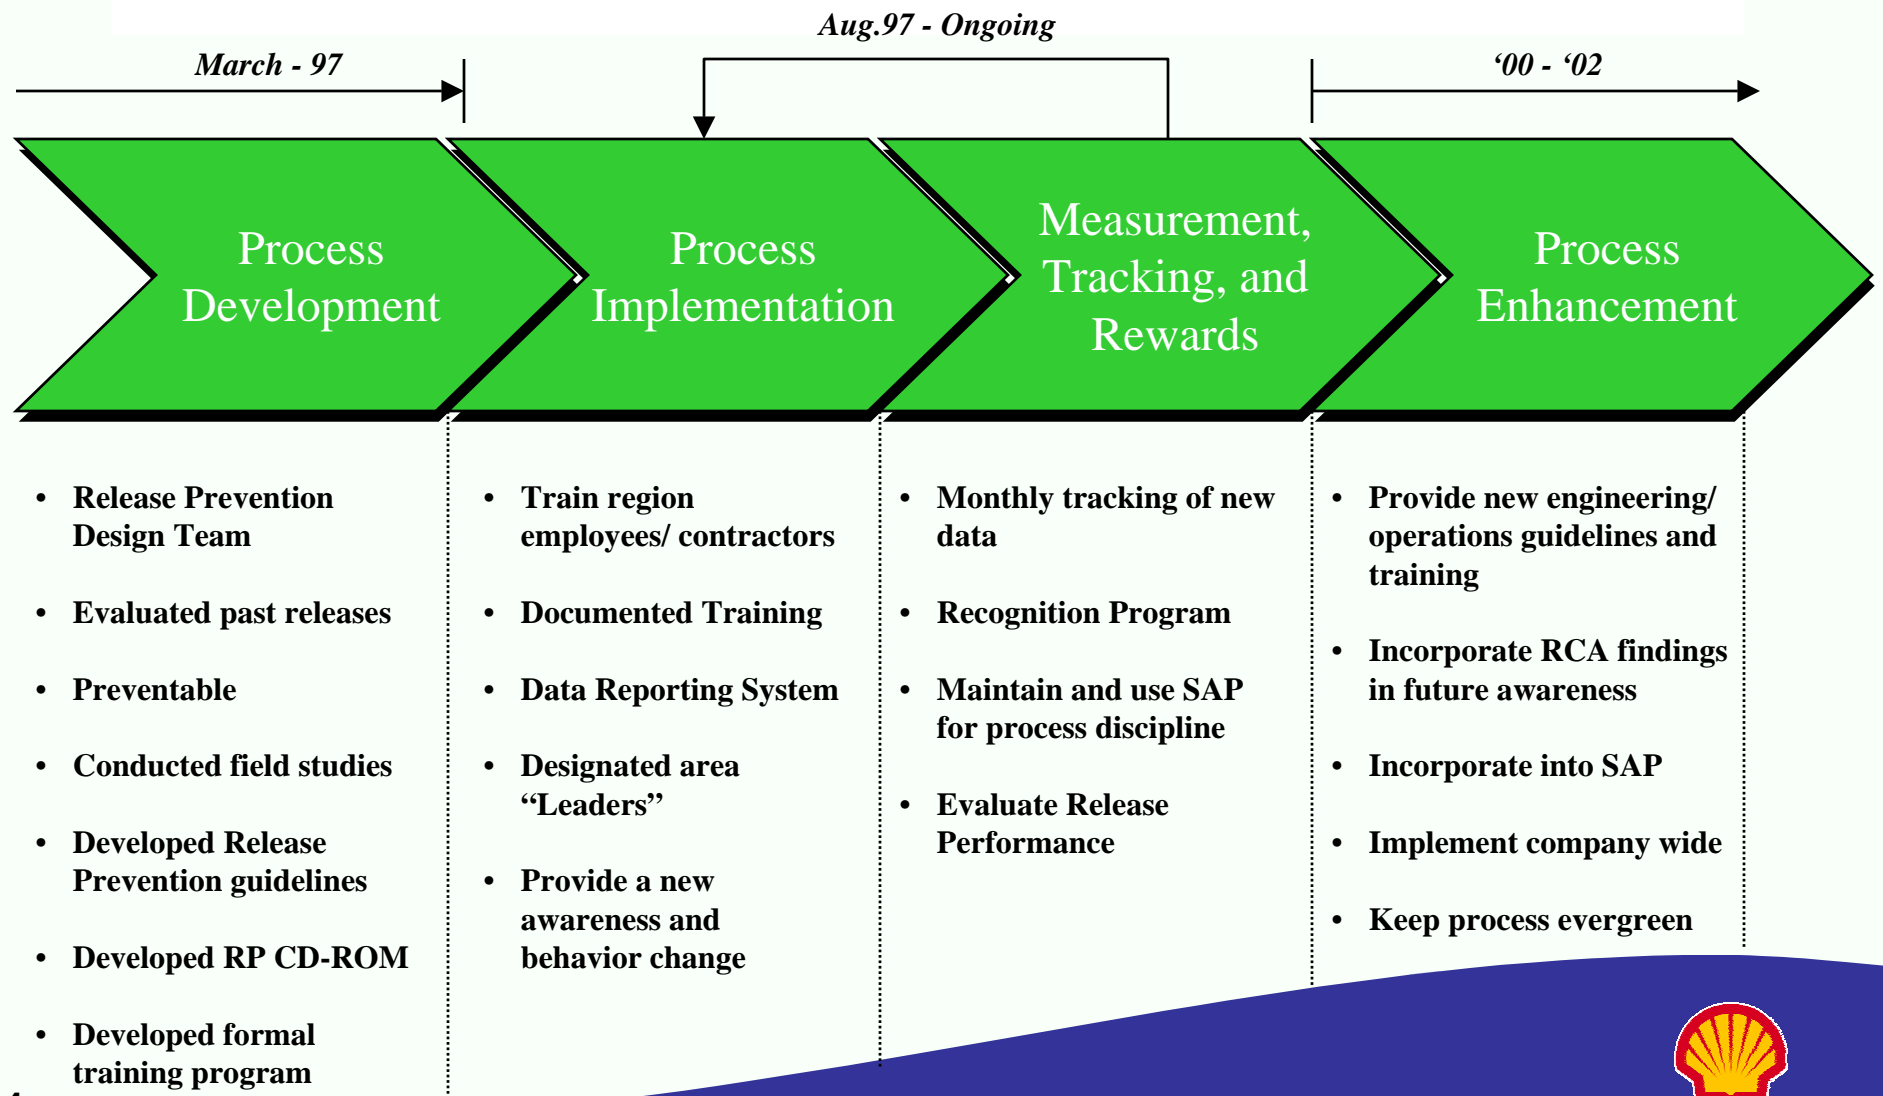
Aug.97 - Ongoing

March - 97

'00 - '02

Process Development

Process Implementation

Measurement, Tracking, and Rewards

Process Enhancement

- Release Prevention Design Team
- Evaluated past releases
- Preventable
- Conducted field studies
- Developed Release Prevention guidelines
- Developed RP CD-ROM
- Developed formal training program

- Train region employees/ contractors
- Documented Training
- Data Reporting System
- Designated area "Leaders"
- Provide a new awareness and behavior change

- Monthly tracking of new data
- Recognition Program
- Maintain and use SAP for process discipline
- Evaluate Release Performance

- Provide new engineering/ operations guidelines and training
- Incorporate RCA findings in future awareness
- Incorporate into SAP
- Implement company wide
- Keep process evergreen